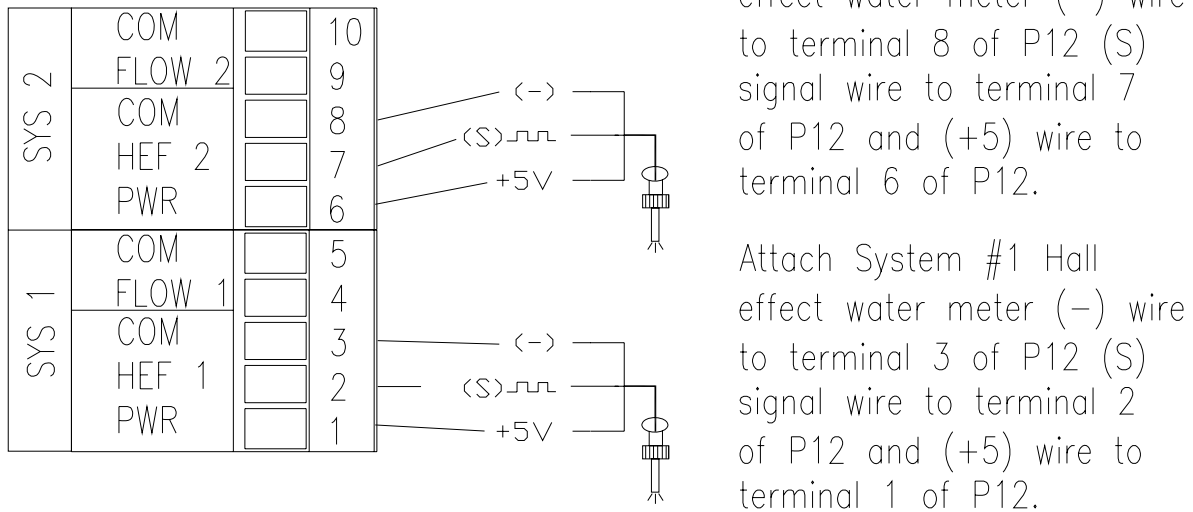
SYS 2
COM 10
FLOW 2 9
COM 8
HEF 2 7
PWR 6

SYS 1
COM 5
FLOW 1 4
COM 3
HEF 1 2
PWR 1

(−)
(S)
+5V

(−)
(S)
+5V

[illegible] effect water meter ([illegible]) wire to terminal 8 of P12 (S) signal wire to terminal 7 of P12 and (+5) wire to terminal 6 of P12.

Attach System #1 Hall effect water meter (−) wire to terminal 3 of P12 (S) signal wire to terminal 2 of P12 and (+5) wire to terminal 1 of P12.